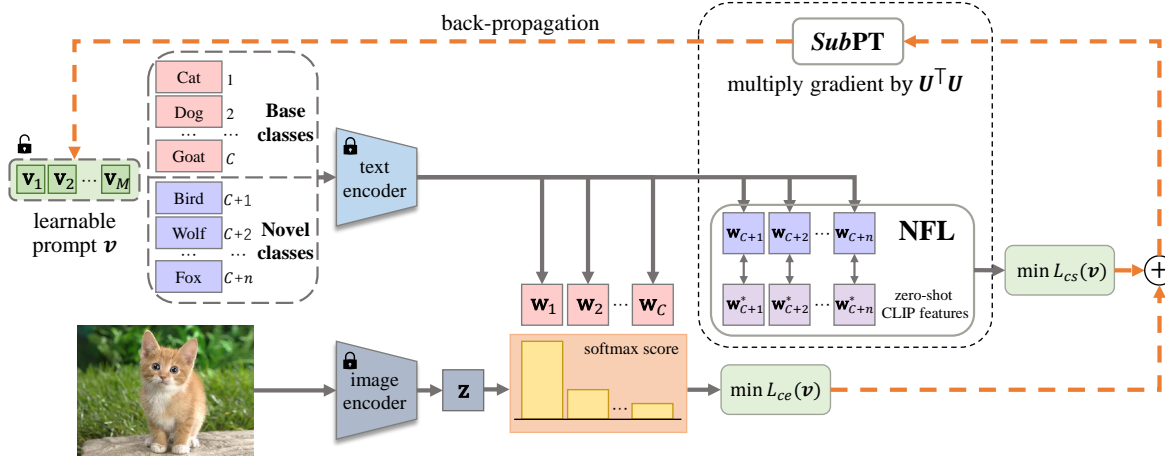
back-propagation

*Sub*PT

multiply gradient by $\boldsymbol{U}^{\top}\boldsymbol{U}$

Cat 1
Dog 2
… …
Goat $C$

Base classes

Bird $C+1$
Wolf $C+2$
… …
Fox $C+n$

Novel classes

$\mathbf{v}_1$ $\mathbf{v}_2$ … $\mathbf{v}_M$

learnable prompt $\boldsymbol{v}$

text encoder

$\mathbf{w}_{C+1}$ $\mathbf{w}_{C+2}$ … $\mathbf{w}_{C+n}$

NFL

$\mathbf{w}^*_{C+1}$ $\mathbf{w}^*_{C+2}$ … $\mathbf{w}^*_{C+n}$

zero-shot CLIP features

$\min L_{cs}(\boldsymbol{v})$

$+$

$\mathbf{w}_1$ $\mathbf{w}_2$ … $\mathbf{w}_C$

image encoder

$\mathbf{z}$

softmax score

…

$\min L_{ce}(\boldsymbol{v})$